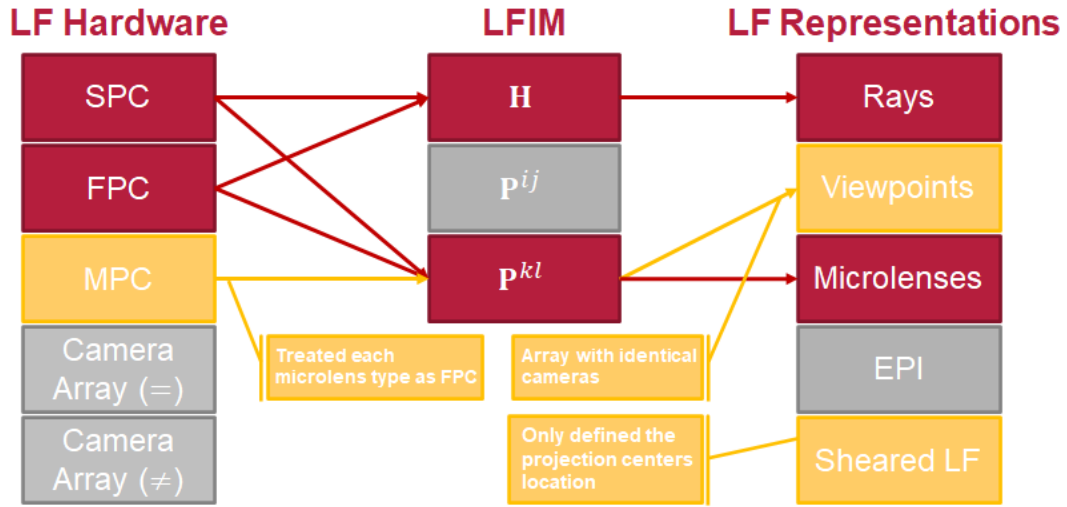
LF Hardware

SPC

FPC

MPC

Camera Array $(=)$

Camera Array $(\neq)$

LFIM

$\mathbf{H}$

$\mathbf{P}^{ij}$

$\mathbf{P}^{kl}$

LF Representations

Rays

Viewpoints

Microlenses

EPI

Sheared LF

Treated each microlens type as FPC

Array with identical cameras

Only defined the projection centers location